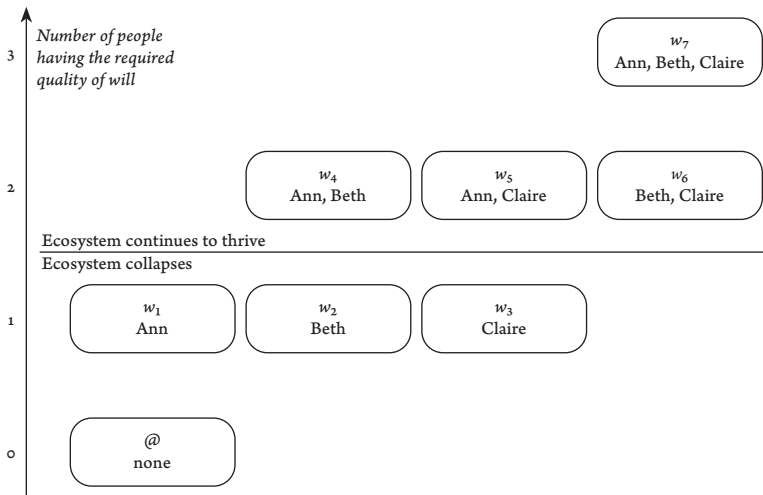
Number of people having the required quality of will

3

$w_7$
Ann, Beth, Claire

2

$w_4$
Ann, Beth

$w_5$
Ann, Claire

$w_6$
Beth, Claire

Ecosystem continues to thrive

Ecosystem collapses

1

$w_1$
Ann

$w_2$
Beth

$w_3$
Claire

0

@
none